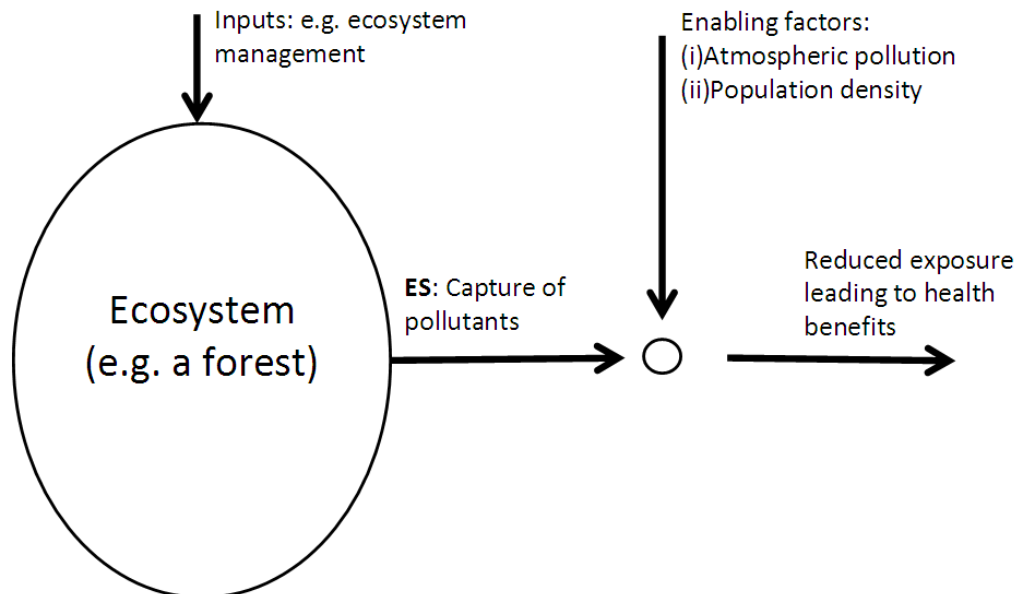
Inputs: e.g. ecosystem management

Enabling factors:
(i)Atmospheric pollution
(ii)Population density

Ecosystem
(e.g. a forest)

**ES**: Capture of pollutants

Reduced exposure leading to health benefits